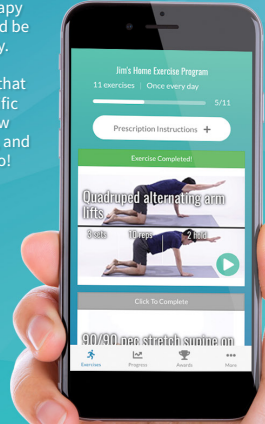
apy
d be
y.

that
fic
w
and
o!

Jim's Home Exercise Program

11 exercises | Once every day

5/11

Prescription Instructions +

Exercise Completed!

Quadruped alternating arm lifts

3 sets

10 reps

2 hold

Click To Complete

90/90 neg stretch supine on

Exercises

Progress

Awards

More